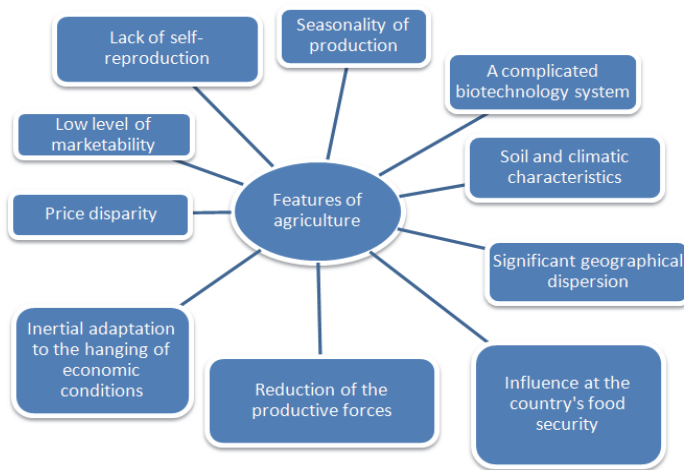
Lack of self-reproduction

Seasonality of production

A complicated biotechnology system

Low level of marketability

Soil and climatic characteristics

Price disparity

Features of agriculture

Significant geographical dispersion

Inertial adaptation to the hanging of economic conditions

Reduction of the productive forces

Influence at the country's food security